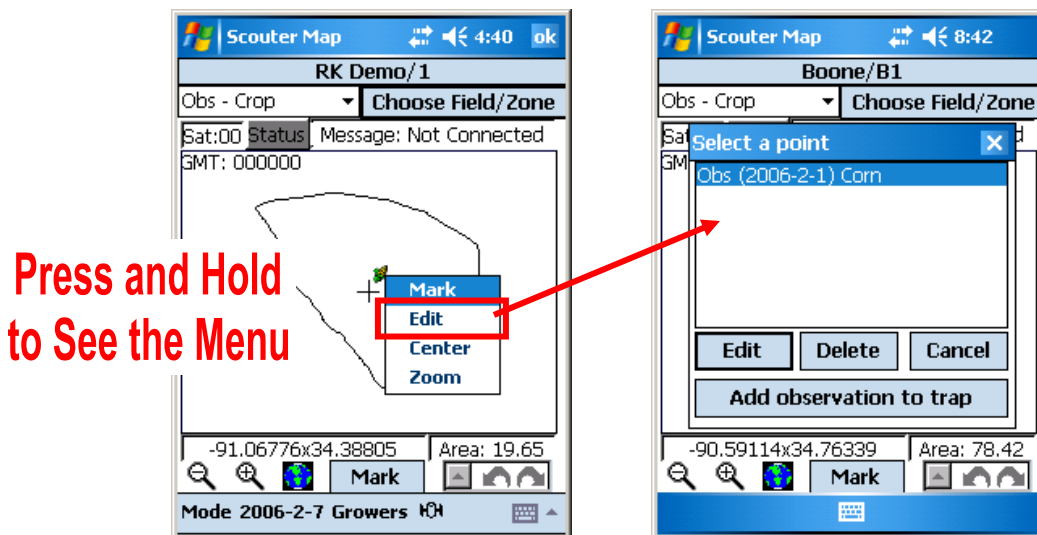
Scouter Map 4:40 ok
RK Demo/1
Obs - Crop
Choose Field/Zone
Sat:00 Status Message: Not Connected
GMT: 000000
Mark
Edit
Center
Zoom
-91.06776x34.38805
Area: 19.65
Mark
Mode 2006-2-7 Growers

Press and Hold to See the Menu

Scouter Map 8:42
Boone/B1
Obs - Crop
Choose Field/Zone
Sat
GM
Select a point
Obs (2006-2-1) Corn
Edit
Delete
Cancel
Add observation to trap
-90.59114x34.76339
Area: 78.42
Mark